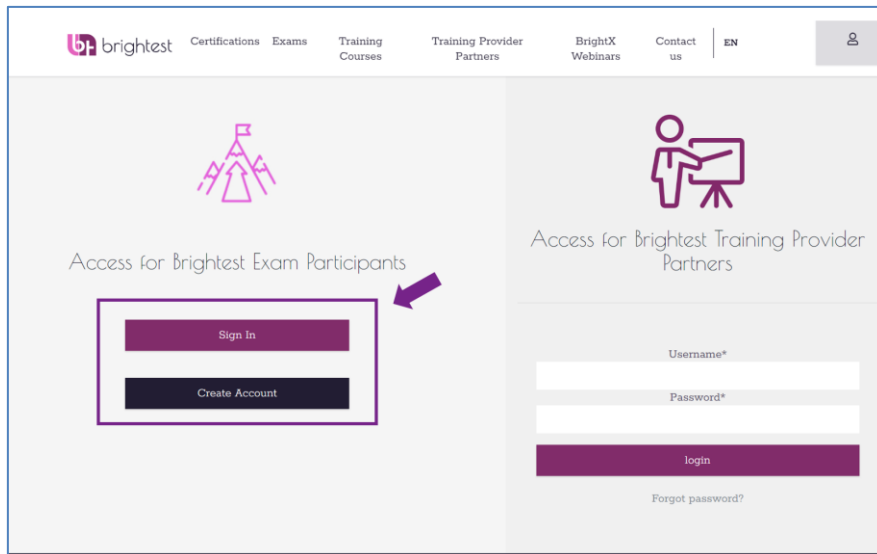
bt brightest Certifications Exams Training Courses Training Provider Partners BrightX Webinars Contact us EN

Access for Brightest Exam Participants

Sign In

Create Account

Access for Brightest Training Provider Partners

Username*

Password*

login

Forgot password?